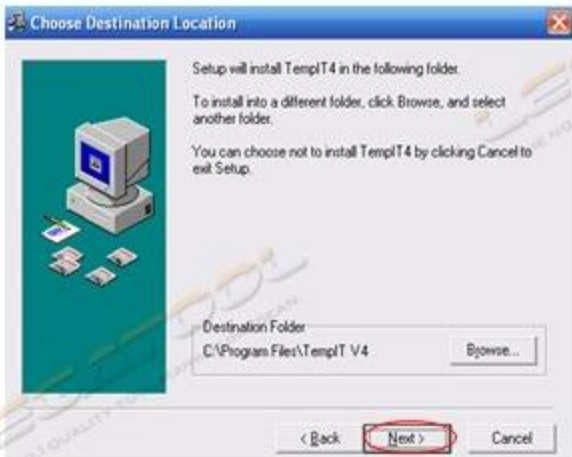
Choose Destination Location

Setup will install TempIT4 in the following folder.

To install into a different folder, click Browse, and select another folder.

You can choose not to install TempIT4 by clicking Cancel to exit Setup.

Destination Folder

C:\Program Files\TempIT V4

Browse...

< Back

Next >

Cancel